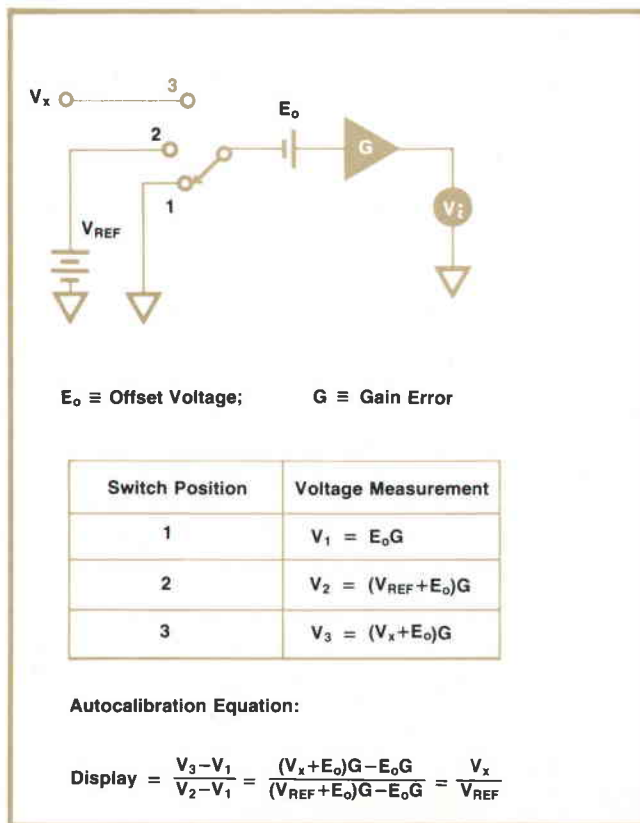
$V_x$ 3

$E_o$

2

G

1

$V_i$

$V_{REF}$

$E_o \equiv$ Offset Voltage; $G \equiv$ Gain Error

| Switch Position | Voltage Measurement |
|---|---|
| 1 | $V_1 = E_oG$ |
| 2 | $V_2 = (V_{REF}+E_o)G$ |
| 3 | $V_3 = (V_x+E_o)G$ |

Autocalibration Equation:

Display $= \frac{V_3-V_1}{V_2-V_1} = \frac{(V_x+E_o)G-E_oG}{(V_{REF}+E_o)G-E_oG} = \frac{V_x}{V_{REF}}$